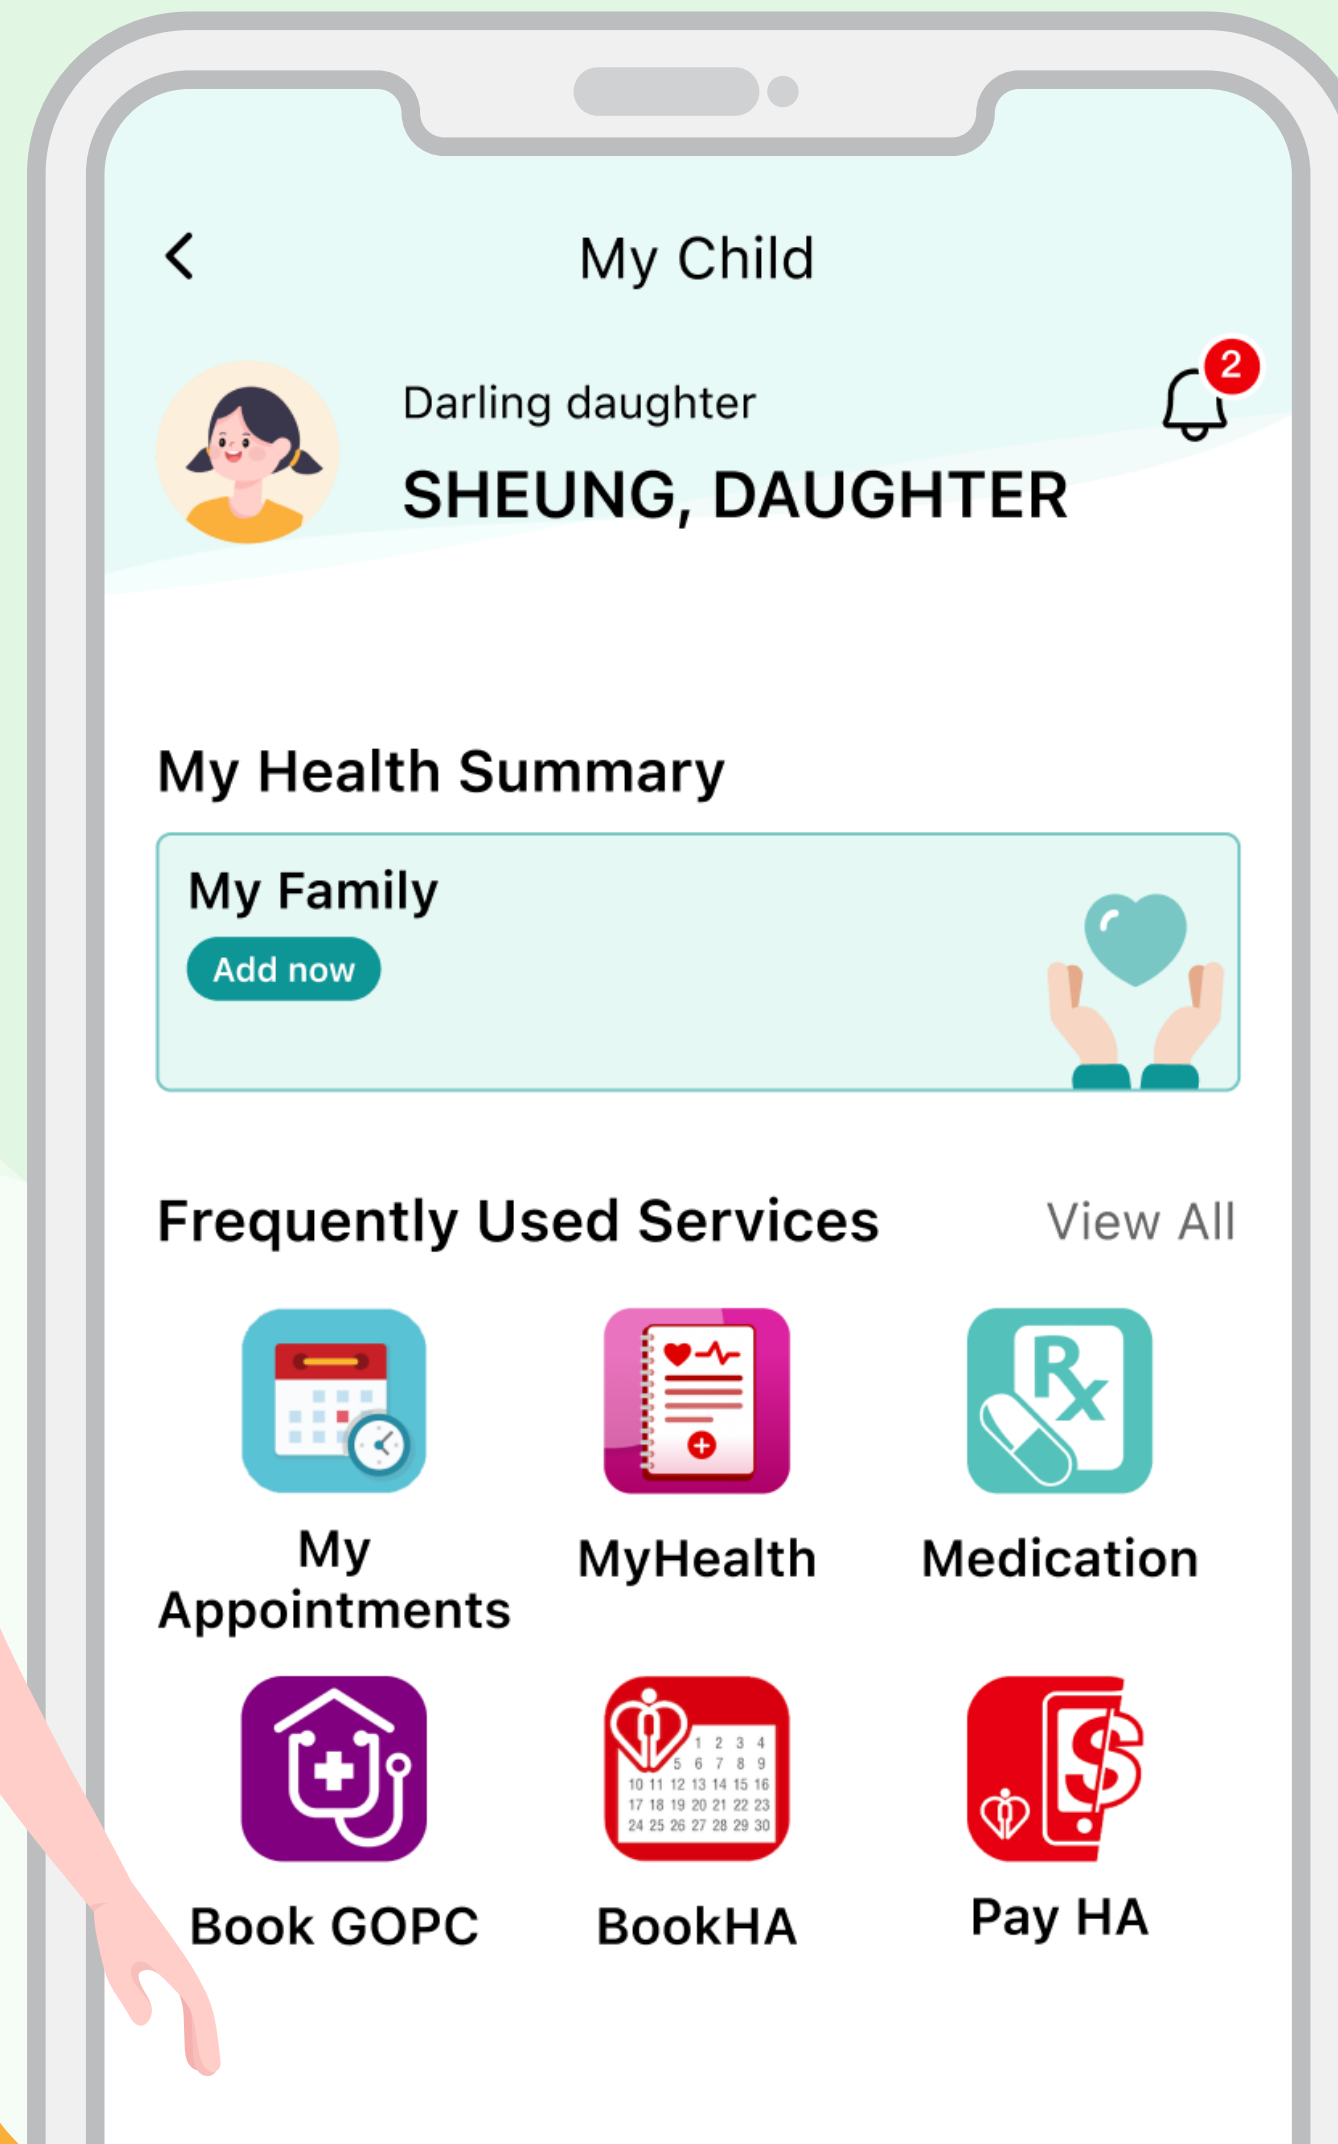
My Child

2

Darling daughter

SHEUNG, DAUGHTER

My Health Summary

My Family

Add now

Frequently Used Services

View All

Rx

My Appointments

MyHealth

Medication

1 2 3 4
5 6 7 8 9
10 11 12 13 14 15 16
17 18 19 20 21 22 23
24 25 26 27 28 29 30

Book GOPC

BookHA

Pay HA